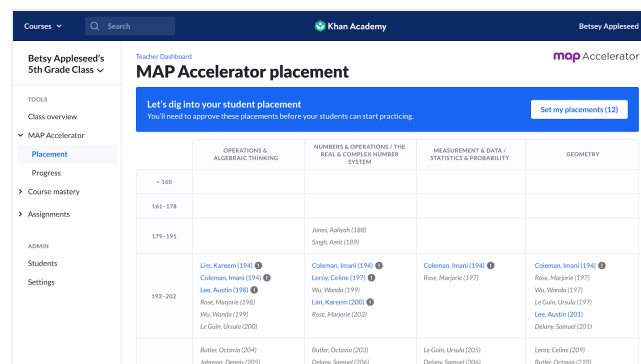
Courses
Search
Khan Academy
Betsey Appleseed

Betsy Appleseed's 5th Grade Class

TOOLS
Class overview
MAP Accelerator
Placement
Progress
Course mastery
Assignments

ADMIN
Students
Settings

Teacher Dashboard
MAP Accelerator placement
map Accelerator

Let's dig into your student placement
You'll need to approve these placements before your students can start practicing.
Set my placements (12)

| | OPERATIONS & ALGEBRAIC THINKING | NUMBERS & OPERATIONS / THE REAL & COMPLEX NUMBER SYSTEM | MEASUREMENT & DATA / STATISTICS & PROBABILITY | GEOMETRY |
|---|---|---|---|---|
| < 160 | | | | |
| 161–178 | | | | |
| 179–191 | | Jones, Aaliyah (188) Singh, Amit (189) | | |
| 192–202 | Lim, Kareem (194) Coleman, Imani (194) Lee, Austin (198) Rose, Marjorie (198) Wu, Wanda (199) Le Guin, Ursula (200) | Coleman, Imani (194) Leroy, Celine (197) Wu, Wanda (199) Lim, Kareem (200) Rose, Marjorie (202) | Coleman, Imani (194) Rose, Marjorie (197) | Coleman, Imani (194) Rose, Marjorie (197) Wu, Wanda (197) Le Guin, Ursula (197) Lee, Austin (201) Delany, Samuel (201) |
| | Butler, Octavia (204) Johnson, Dennis (205) | Butler, Octavia (203) Delany, Samuel (206) | Le Guin, Ursula (205) Johnson, Dennis (206) | Leroy, Celine (209) Butler, Octavia (210) |